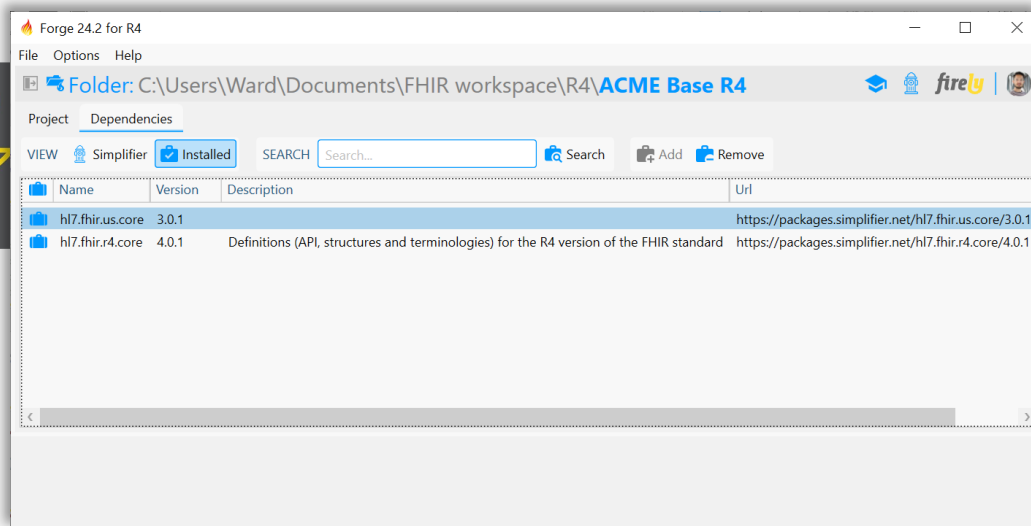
Forge 24.2 for R4

File Options Help

Folder: C:\Users\Ward\Documents\FHIR workspace\R4\ACME Base R4

firely

Project Dependencies

VIEW Simplifier Installed SEARCH Search... Search Add Remove

| Name | Version | Description | Url |
|---|---|---|---|
| hl7.fhir.us.core | 3.0.1 | | https://packages.simplifier.net/hl7.fhir.us.core/3.0.1 |
| hl7.fhir.r4.core | 4.0.1 | Definitions (API, structures and terminologies) for the R4 version of the FHIR standard | https://packages.simplifier.net/hl7.fhir.r4.core/4.0.1 |